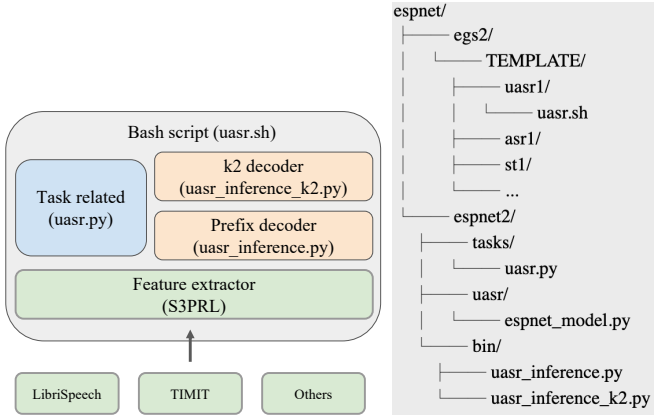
Bash script (uasr.sh)

Task related (uasr.py)

k2 decoder (uasr_inference_k2.py)

Prefix decoder (uasr_inference.py)

Feature extractor (S3PRL)

LibriSpeech

TIMIT

Others

espnet/
egs2/
TEMPLATE/
uasr1/
uasr.sh
asr1/
st1/
...
espnet2/
tasks/
uasr.py
uasr/
espnet_model.py
bin/
uasr_inference.py
uasr_inference_k2.py